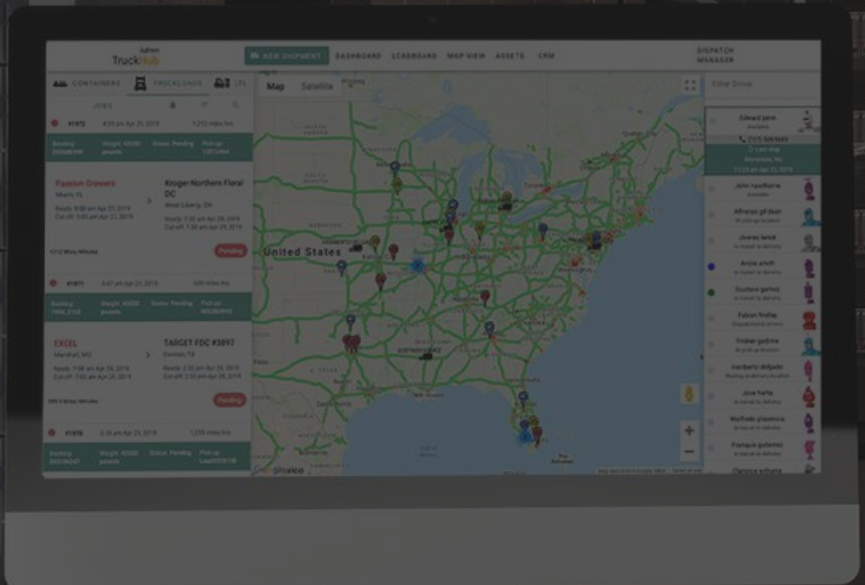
TruckHub

NEW SHIPMENT DASHBOARD LOADBOARD MAP VIEW ASSETS CRM

DISPATCH MANAGER

CONTAINERS TRUCKLOADS LTL

JOBS

#1972 4:35 pm Apr 25, 2019 1212 Miles/hrs

Booking Weight: 40000 pounds Status: Pending Pick-up

Passion Growers Miami, FL

Kroger Northern Floral DC West Liberty, OH

Ready: 9:00 am Apr 27, 2019
Cut off: 5:00 pm Apr 27, 2019

1212 Miles/Minutes

Pending

#1971 3:47 pm Apr 25, 2019 500 Miles/hrs

Booking Weight: 40000 pounds Status: Pending Pick-up

EXCEL Marshall, MO

TARGET FDC #3897 Denton, TX

Ready: 7:00 am Apr 26, 2019
Cut off: 7:00 pm Apr 26, 2019

Ready: 7:00 am Apr 29, 2019
Cut off: 3:00 pm Apr 29, 2019

Pending

#1970 1:25 pm Apr 25, 2019 1250 Miles/hrs

Booking Weight: 40000 pounds Status: Pending Pick-up

Map Satellite

United States

Filter Driver

Edward perm
Available

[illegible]

John lowflame

Alfonzo gil dear

Jnexes lemoi

Anola anoth

Gustavo gamez

Fabian findlay

Froilan gallone

Heriberto delgado

Jose hella

Marfredo plasencia

Franquis gutierrez

Clarissa williams